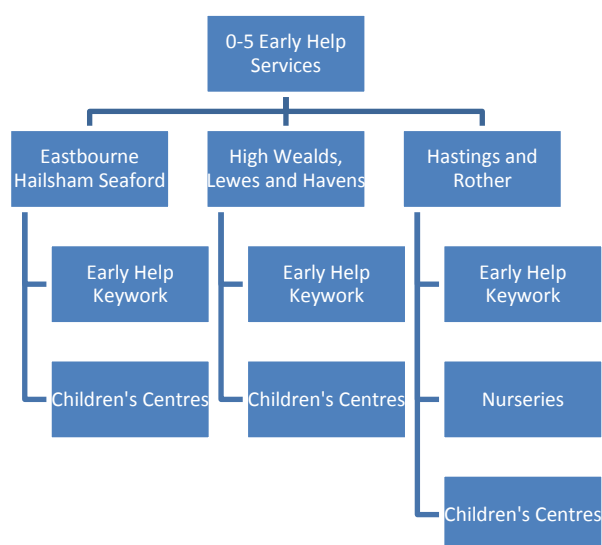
0-5 Early Help Services

Eastbourne Hailsham Seaford

Early Help Keywork

Children's Centres

High Wealds, Lewes and Havens

Early Help Keywork

Children's Centres

Hastings and Rother

Early Help Keywork

Nurseries

Children's Centres